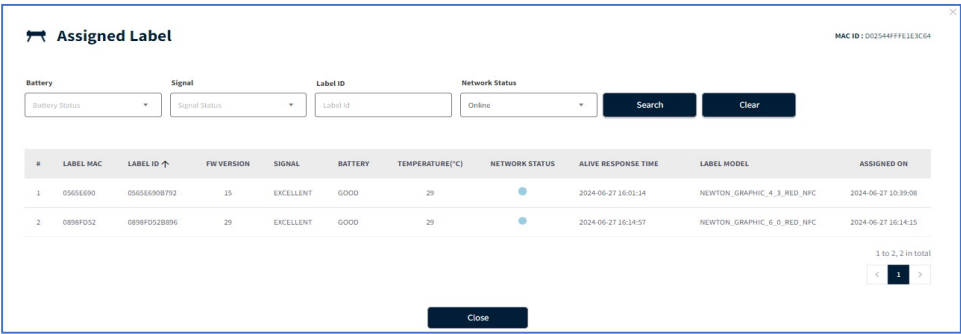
Assigned Label

MAC ID : D02544FFFE1E3C64

Battery
Battery Status

Signal
Signal Status

Label ID
Label Id

Network Status
Online

Search

Clear

| # | LABEL MAC | LABEL ID ↑ | FW VERSION | SIGNAL | BATTERY | TEMPERATURE(°C) | NETWORK STATUS | ALIVE RESPONSE TIME | LABEL MODEL | ASSIGNED ON |
|---|---|---|---|---|---|---|---|---|---|---|
| 1 | 0565E690 | 0565E690B792 | 15 | EXCELLENT | GOOD | 29 | | 2024-06-27 16:01:14 | NEWTON_GRAPHIC_4_3_RED_NFC | 2024-06-27 10:39:08 |
| 2 | 0898FD52 | 0898FD52B896 | 29 | EXCELLENT | GOOD | 29 | | 2024-06-27 16:14:57 | NEWTON_GRAPHIC_6_0_RED_NFC | 2024-06-27 16:14:15 |

1 to 2, 2 in total

1

Close